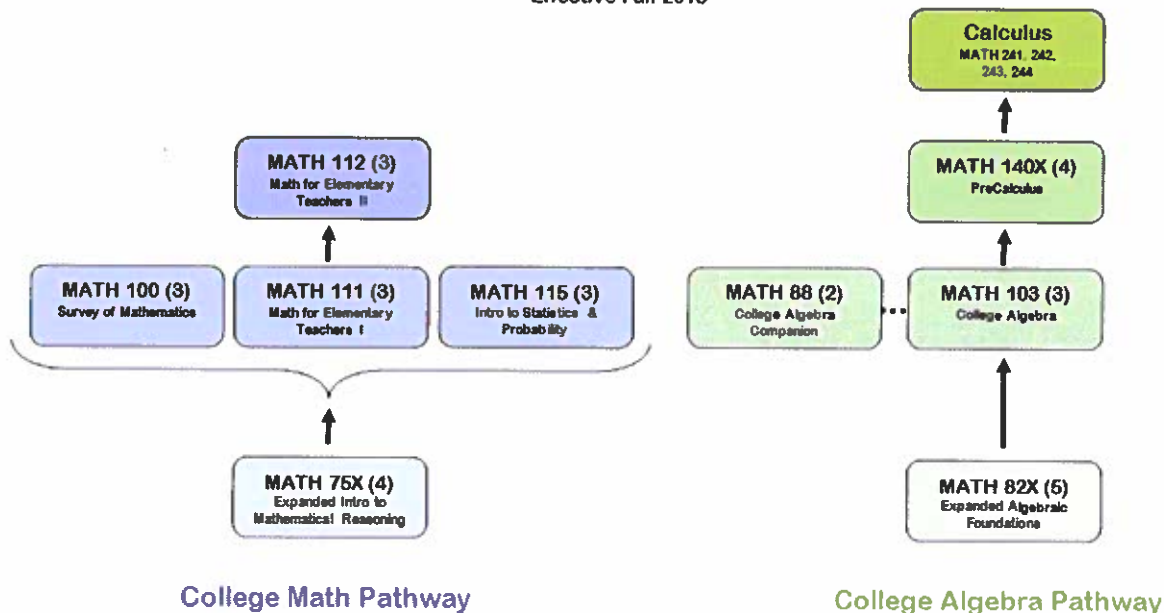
Effective Fall 2015

Calculus
MATH 241, 242, 243, 244

MATH 112 (3)
Math for Elementary Teachers II

MATH 140X (4)
PreCalculus

MATH 100 (3)
Survey of Mathematics

MATH 111 (3)
Math for Elementary Teachers I

MATH 115 (3)
Intro to Statistics & Probability

MATH 88 (2)
College Algebra Companion

MATH 103 (3)
College Algebra

MATH 75X (4)
Expanded Intro to Mathematical Reasoning

MATH 82X (5)
Expanded Algebraic Foundations

College Math Pathway

College Algebra Pathway